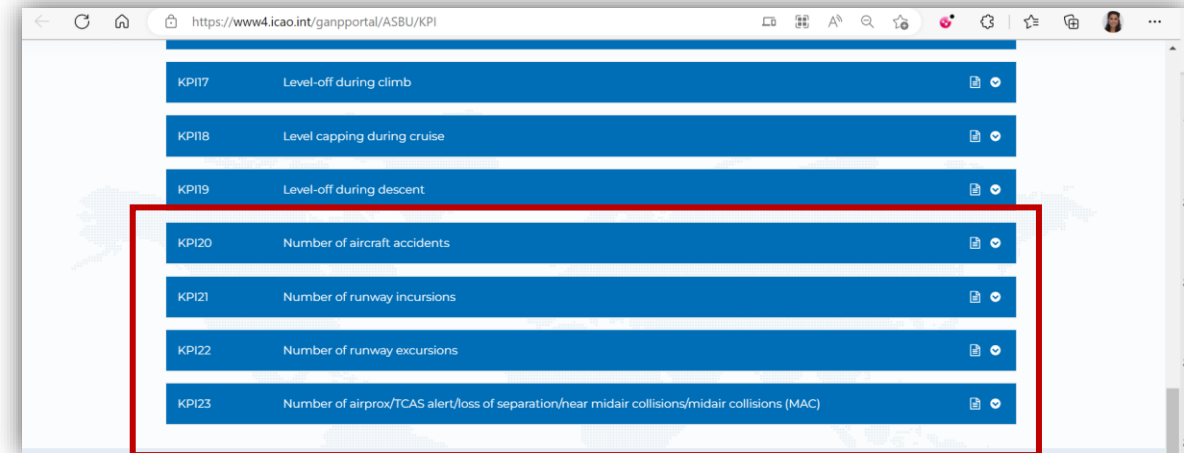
https://www4.icao.int/ganpportal/ASBU/KPI

| | |
|---|---|
| KPI17 | Level-off during climb |
| KPI18 | Level capping during cruise |
| KPI19 | Level-off during descent |
| KPI20 | Number of aircraft accidents |
| KPI21 | Number of runway incursions |
| KPI22 | Number of runway excursions |
| KPI23 | Number of airprox/TCAS alert/loss of separation/near midair collisions/midair collisions (MAC) |